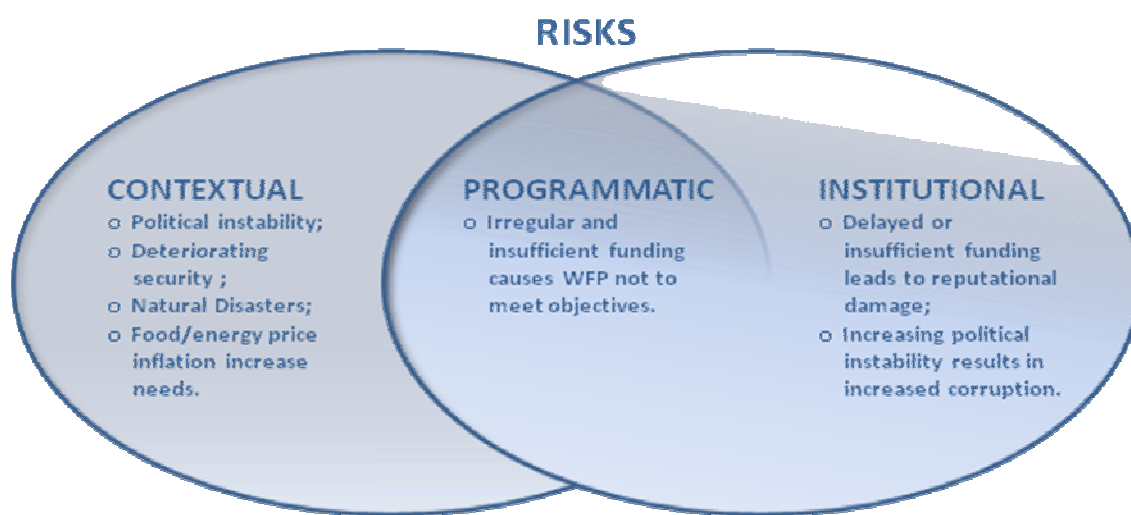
RISKS

CONTEXTUAL
o Political instability;
o Deteriorating security ;
o Natural Disasters;
o Food/energy price inflation increase needs.

PROGRAMMATIC
o Irregular and insufficient funding causes WFP not to meet objectives.

INSTITUTIONAL
o Delayed or insufficient funding leads to reputational damage;
o Increasing political instability results in increased corruption.